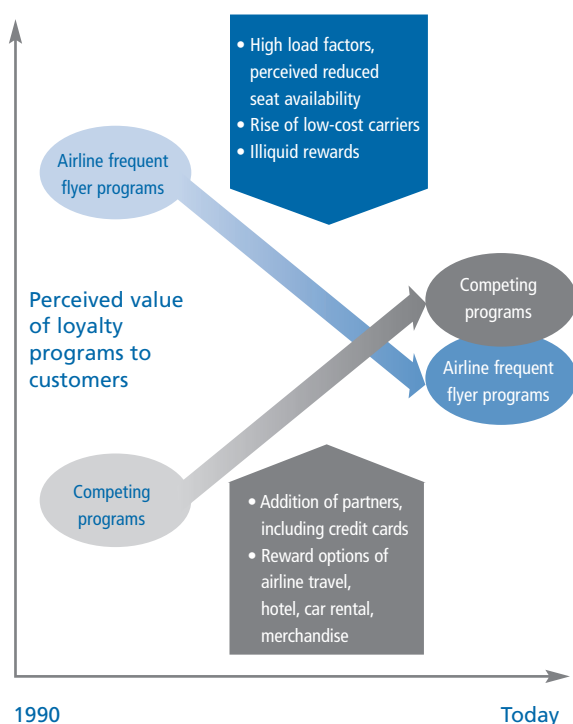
• High load factors, perceived reduced seat availability
• Rise of low-cost carriers
• Illiquid rewards

Airline frequent flyer programs

Perceived value of loyalty programs to customers

Competing programs

Airline frequent flyer programs

Competing programs

• Addition of partners, including credit cards
• Reward options of airline travel, hotel, car rental, merchandise

1990

Today